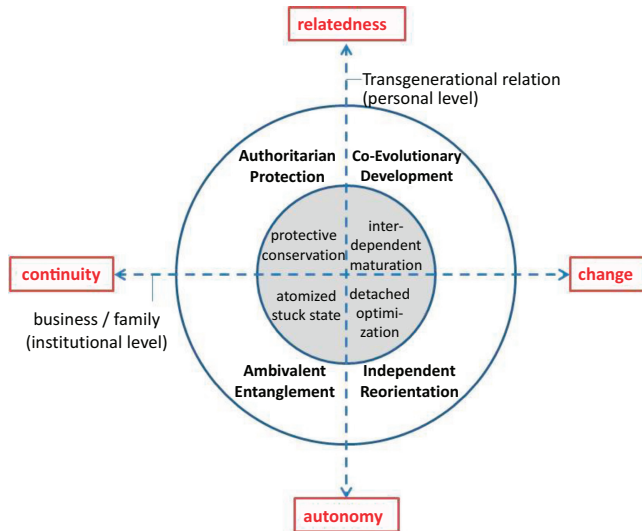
relatedness

Transgenerational relation (personal level)

Authoritarian Protection

Co-Evolutionary Development

protective conservation

interdependent maturation

continuity

change

business / family (institutional level)

atomized stuck state

detached optimization

Ambivalent Entanglement

Independent Reorientation

autonomy